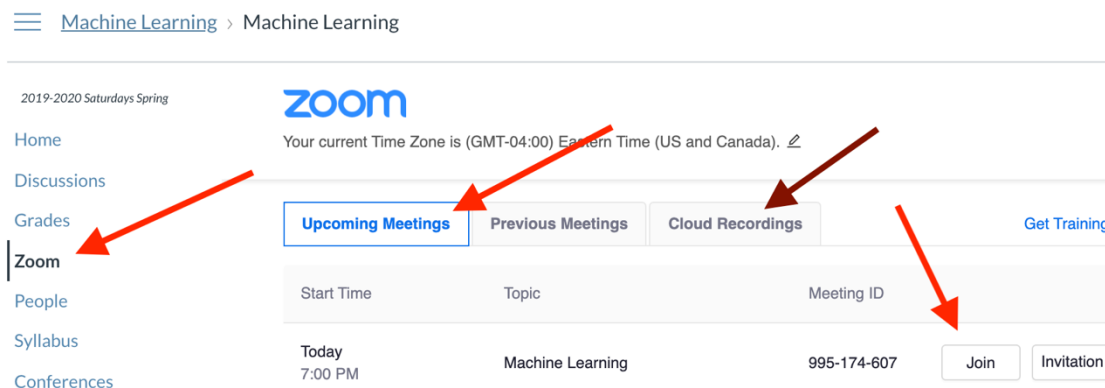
Machine Learning > Machine Learning

2019-2020 Saturdays Spring

Home
Discussions
Grades
Zoom
People
Syllabus
Conferences

zoom

Your current Time Zone is (GMT-04:00) Eastern Time (US and Canada).

Upcoming Meetings | Previous Meetings | Cloud Recordings | Get Training

| Start Time | Topic | Meeting ID | |
|---|---|---|---|
| Today 7:00 PM | Machine Learning | 995-174-607 | Join Invitation |